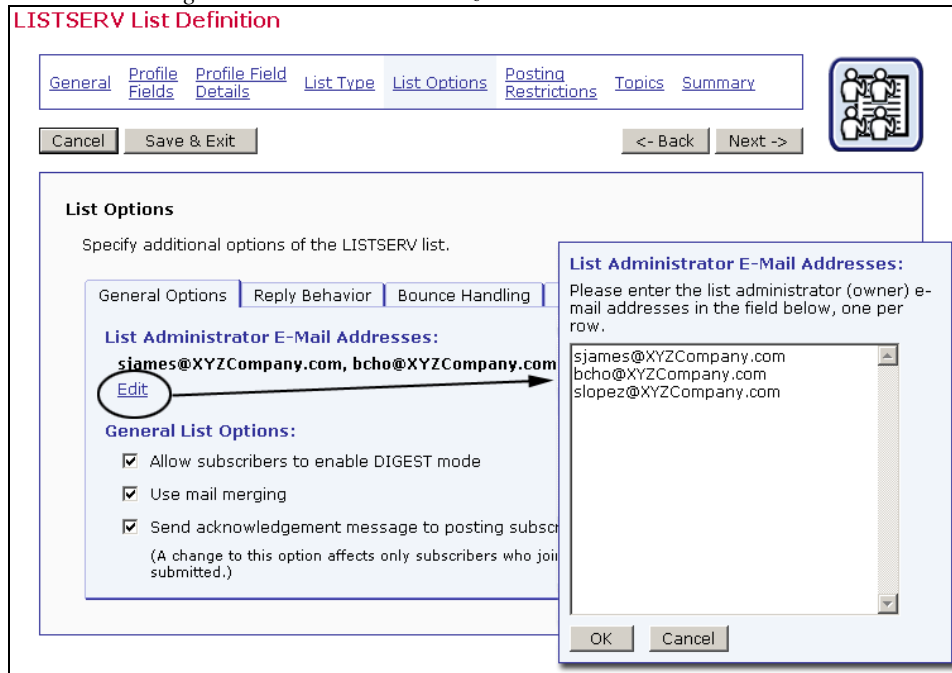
LISTSERV List Definition

General | Profile Fields | Profile Field Details | List Type | List Options | Posting Restrictions | Topics | Summary

Cancel | Save & Exit | <- Back | Next ->

List Options

Specify additional options of the LISTSERV list.

General Options | Reply Behavior | Bounce Handling

List Administrator E-Mail Addresses:

sjames@XYZCompany.com, bcho@XYZCompany.com

Edit

General List Options:

☑ Allow subscribers to enable DIGEST mode

☑ Use mail merging

☑ Send acknowledgement message to posting subscr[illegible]

(A change to this option affects only subscribers who joi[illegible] submitted.)

List Administrator E-Mail Addresses:

Please enter the list administrator (owner) e-mail addresses in the field below, one per row.

sjames@XYZCompany.com
bcho@XYZCompany.com
slopez@XYZCompany.com

OK | Cancel